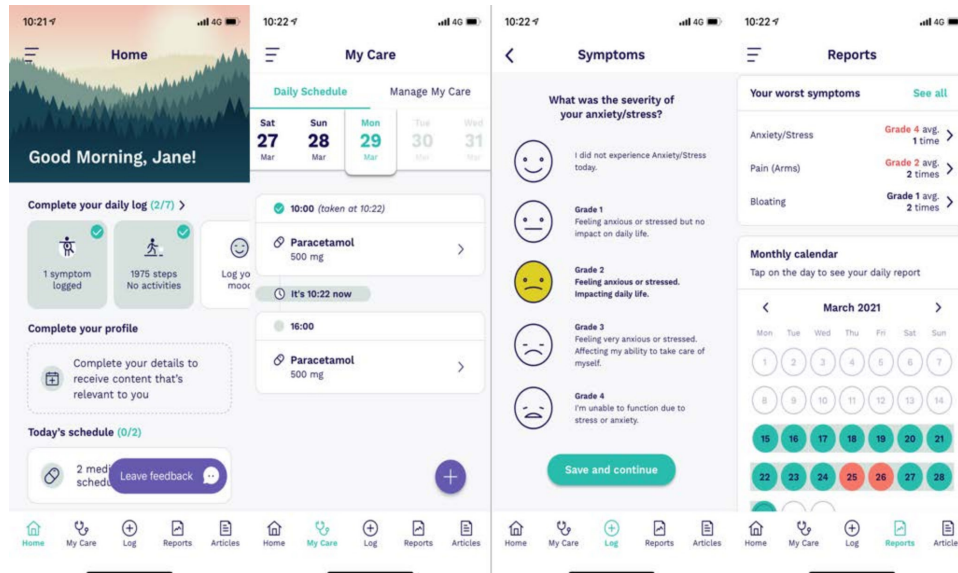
10:21 4G

Home

Good Morning, Jane!

Complete your daily log (2/7) >

1 symptom logged

1975 steps No activities

Log yo moo

Complete your profile

Complete your details to receive content that's relevant to you

Today's schedule (0/2)

2 medi sched

Leave feedback

Home My Care Log Reports Articles

10:22 4G

My Care

Daily Schedule | Manage My Care

| Sat | Sun | Mon | Tue | Wed |
|---|---|---|---|---|
| 27 | 28 | 29 | 30 | 31 |
| Mar | Mar | Mar | Mar | Mar |

10:00 (taken at 10:22)

Paracetamol
500 mg

It's 10:22 now

16:00

Paracetamol
500 mg

Home My Care Log Reports Articles

10:22 4G

Symptoms

What was the severity of your anxiety/stress?

I did not experience Anxiety/Stress today.

Grade 1
Feeling anxious or stressed but no impact on daily life.

Grade 2
Feeling anxious or stressed. Impacting daily life.

Grade 3
Feeling very anxious or stressed. Affecting my ability to take care of myself.

Grade 4
I'm unable to function due to stress or anxiety.

Save and continue

Home My Care Log Reports Articles

10:22 4G

Reports

Your worst symptoms | See all

Anxiety/Stress | Grade 4 avg. 1 time

Pain (Arms) | Grade 2 avg. 2 times

Bloating | Grade 1 avg. 2 times

Monthly calendar
Tap on the day to see your daily report

March 2021

| Mon | Tue | Wed | Thu | Fri | Sat | Sun |
|---|---|---|---|---|---|---|
| 1 | 2 | 3 | 4 | 5 | 6 | 7 |
| 8 | 9 | 10 | 11 | 12 | 13 | 14 |
| 15 | 16 | 17 | 18 | 19 | 20 | 21 |
| 22 | 23 | 24 | 25 | 26 | 27 | 28 |

Home My Care Log Reports Article